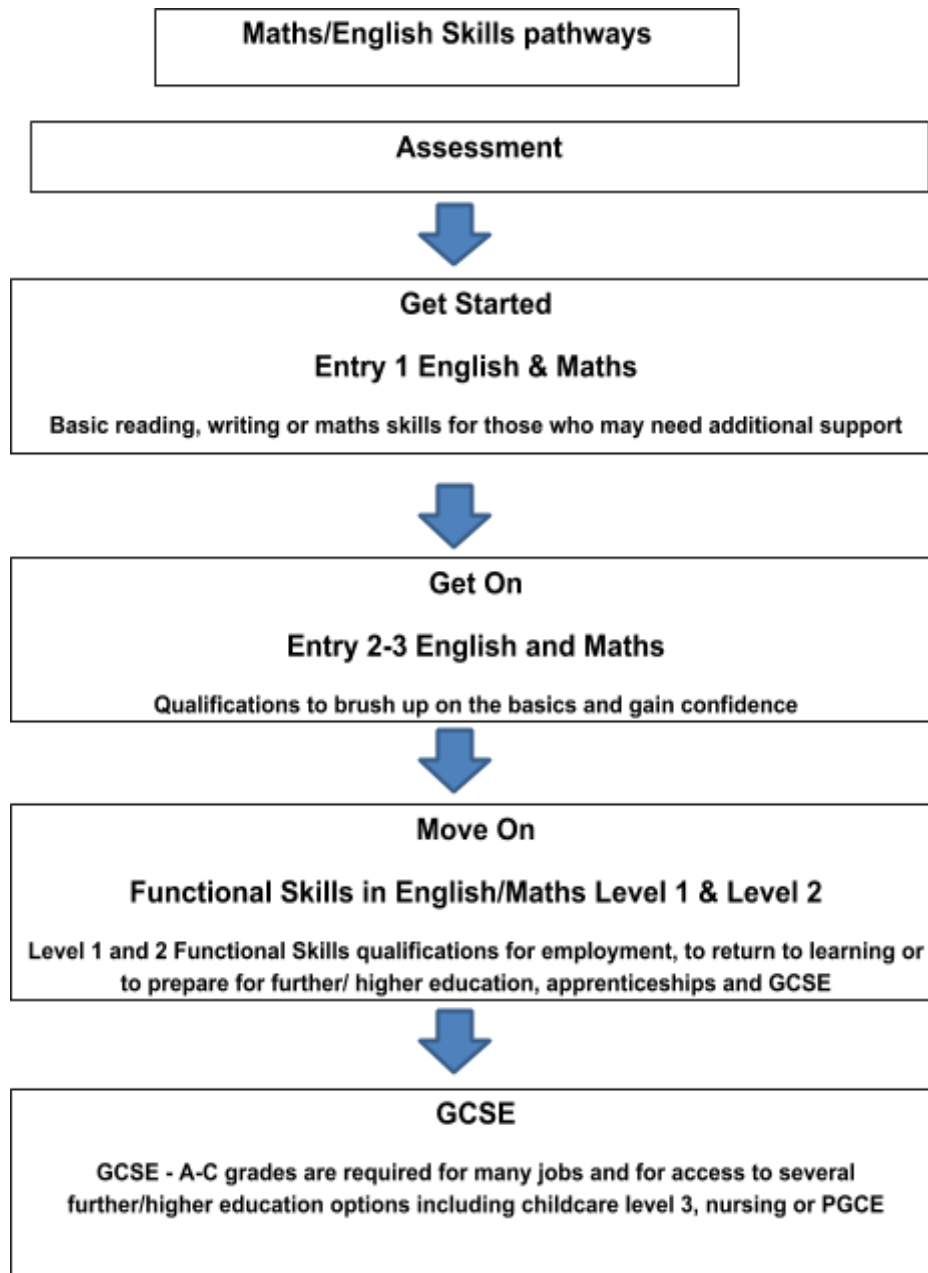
Maths/English Skills pathways

Assessment

Get Started

Entry 1 English & Maths

Basic reading, writing or maths skills for those who may need additional support

Get On

Entry 2-3 English and Maths

Qualifications to brush up on the basics and gain confidence

Move On

Functional Skills in English/Maths Level 1 & Level 2

Level 1 and 2 Functional Skills qualifications for employment, to return to learning or to prepare for further/ higher education, apprenticeships and GCSE

GCSE

GCSE - A-C grades are required for many jobs and for access to several further/higher education options including childcare level 3, nursing or PGCE